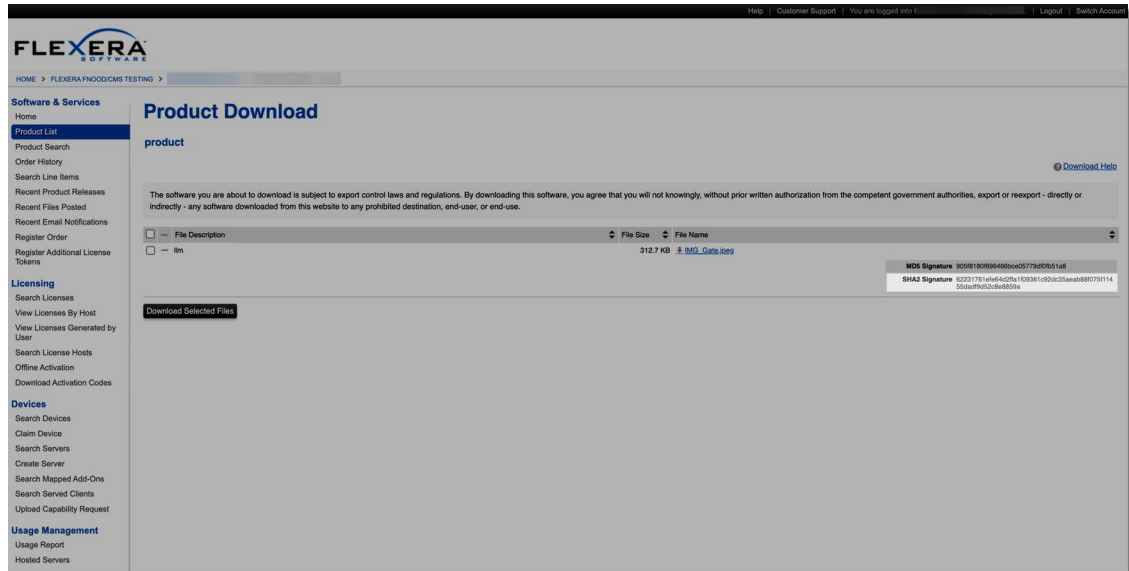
Help | Customer Support | You are logged into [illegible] | Logout | Switch Account

FLEXERA SOFTWARE

HOME > FLEXERA FNOOD/CMS TESTING > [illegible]

Software & Services
Home
Product List
Product Search
Order History
Search Line Items
Recent Product Releases
Recent Files Posted
Recent Email Notifications
Register Order
Register Additional License Tokens

Licensing
Search Licenses
View Licenses By Host
View Licenses Generated by User
Search License Hosts
Offline Activation
Download Activation Codes

Devices
Search Devices
Claim Device
Search Servers
Create Server
Search Mapped Add-Ons
Search Served Clients
Upload Capability Request

Usage Management
Usage Report
Hosted Servers

Product Download

product

Download Help

The software you are about to download is subject to export control laws and regulations. By downloading this software, you agree that you will not knowingly, without prior written authorization from the competent government authorities, export or reexport - directly or indirectly - any software downloaded from this website to any prohibited destination, end-user, or end-use.

| | File Description | File Size | File Name |
|---|---|---|---|
| | llm | 312.7 KB | IMG_Gate.jpeg |

MD5 Signature 905f8180f696466bce05779d0fb51a8
SHA2 Signature 62231761efe64d2ffa1f09361c92dc35aeab88f075f11455dadf9d52c8e8859a

Download Selected Files